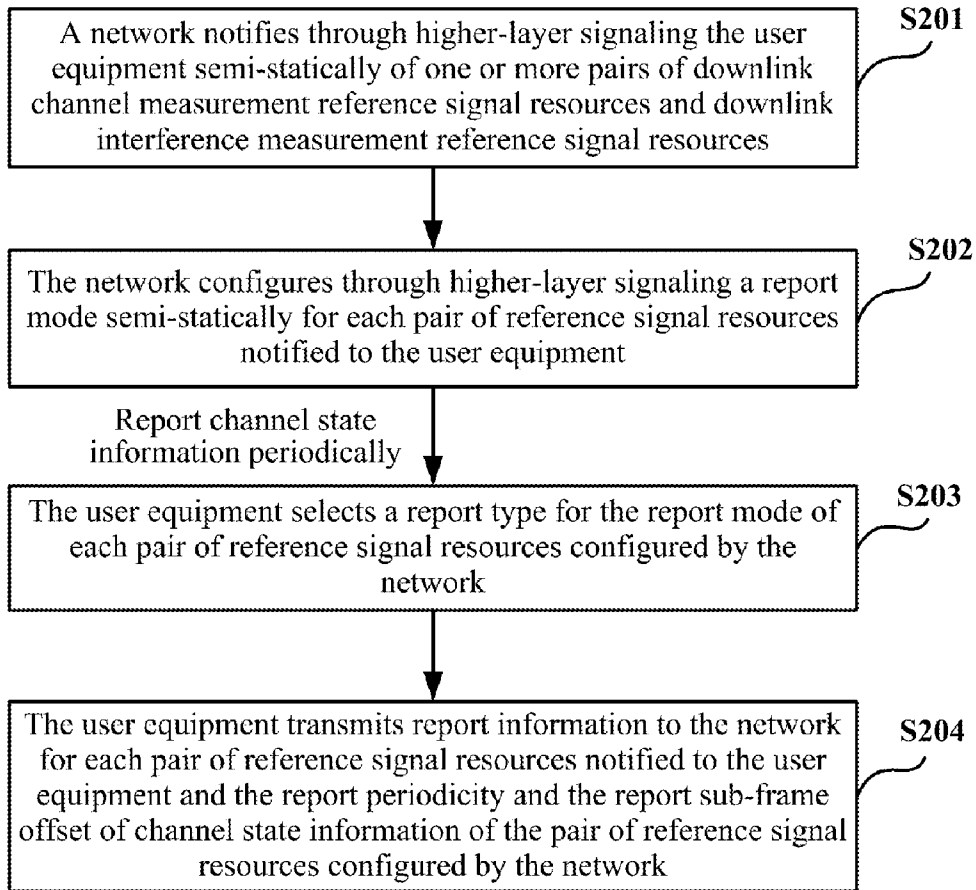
A network notifies through higher-layer signaling the user equipment semi-statically of one or more pairs of downlink channel measurement reference signal resources and downlink interference measurement reference signal resources

S201

The network configures through higher-layer signaling a report mode semi-statically for each pair of reference signal resources notified to the user equipment

S202

Report channel state information periodically

The user equipment selects a report type for the report mode of each pair of reference signal resources configured by the network

S203

The user equipment transmits report information to the network for each pair of reference signal resources notified to the user equipment and the report periodicity and the report sub-frame offset of channel state information of the pair of reference signal resources configured by the network

S204